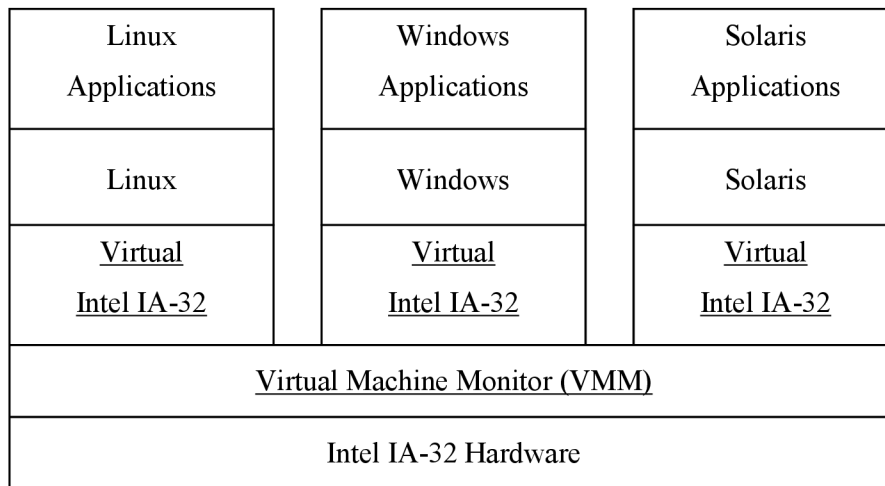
Linux Applications

Linux

Virtual Intel IA-32

Windows Applications

Windows

Virtual Intel IA-32

Solaris Applications

Solaris

Virtual Intel IA-32

Virtual Machine Monitor (VMM)

Intel IA-32 Hardware